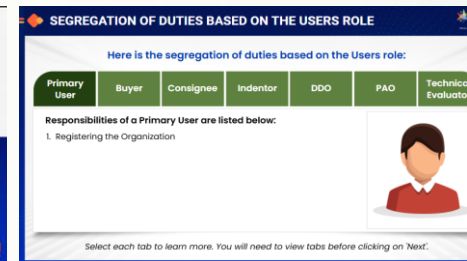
SEGREGATION OF DUTIES BASED ON THE USERS ROLE

Here is the segregation of duties based on the Users role:

| Primary User | Buyer | Consignee | Indentor | DDO | PAO | Technical Evaluato |
|---|---|---|---|---|---|---|

Responsibilities of a Primary User are listed below:

1. Registering the Organization

Select each tab to learn more. You will need to view tabs before clicking on 'Next'.